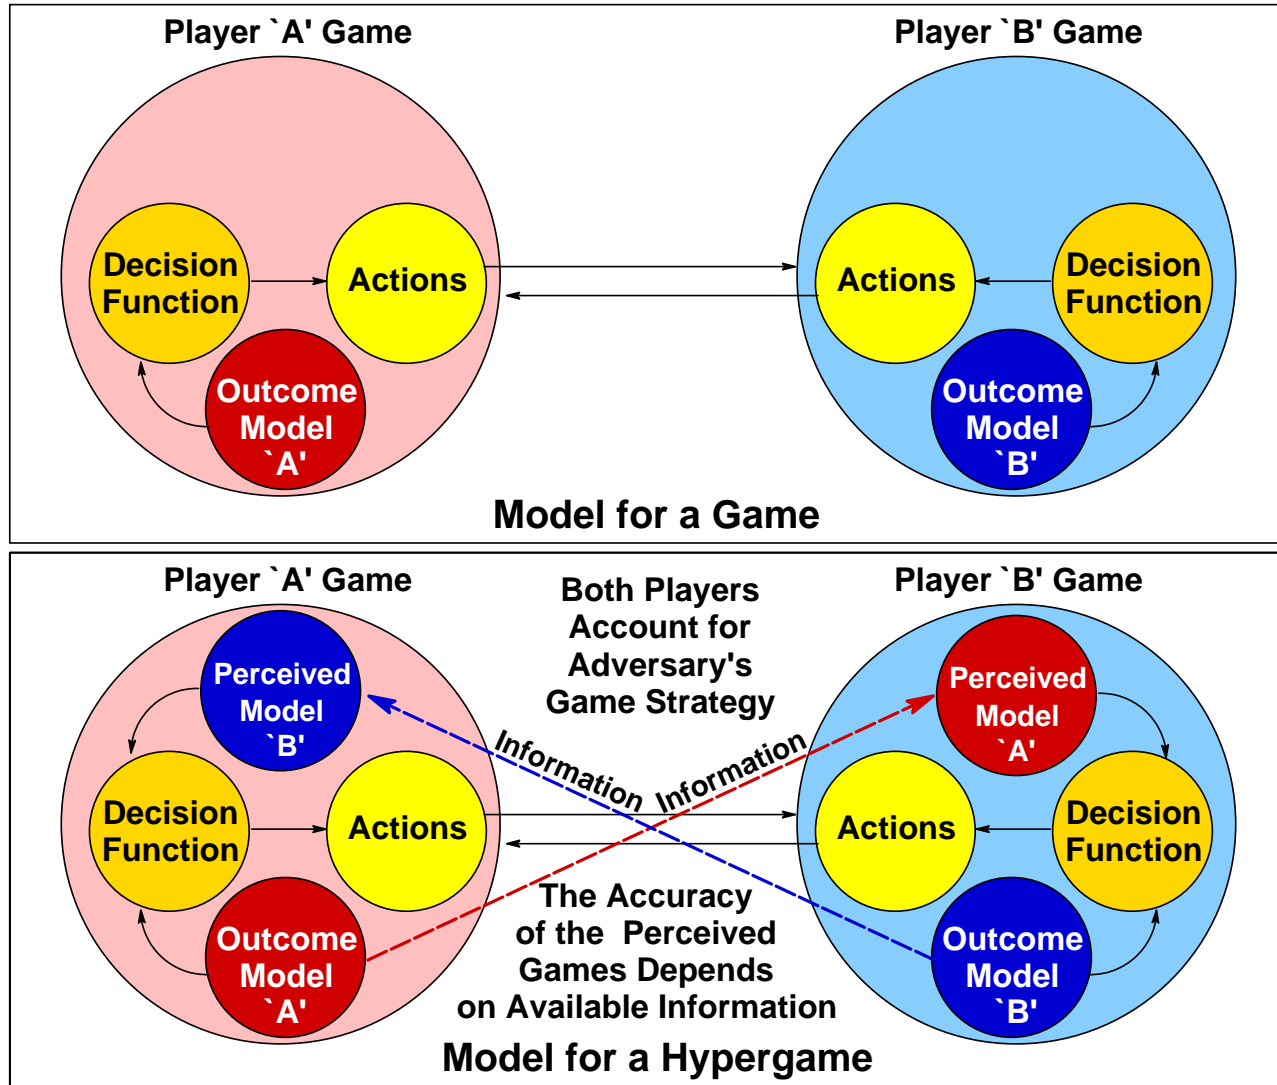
Player `A' Game

Player `B' Game

Decision Function

Actions

Outcome Model `A'

Actions

Decision Function

Outcome Model `B'

Model for a Game

Player `A' Game

Both Players Account for Adversary's Game Strategy

Player `B' Game

Perceived Model `B'

Perceived Model `A'

Information

Information

Decision Function

Actions

Actions

Decision Function

Outcome Model `A'

The Accuracy of the Perceived Games Depends on Available Information

Outcome Model `B'

Model for a Hypergame